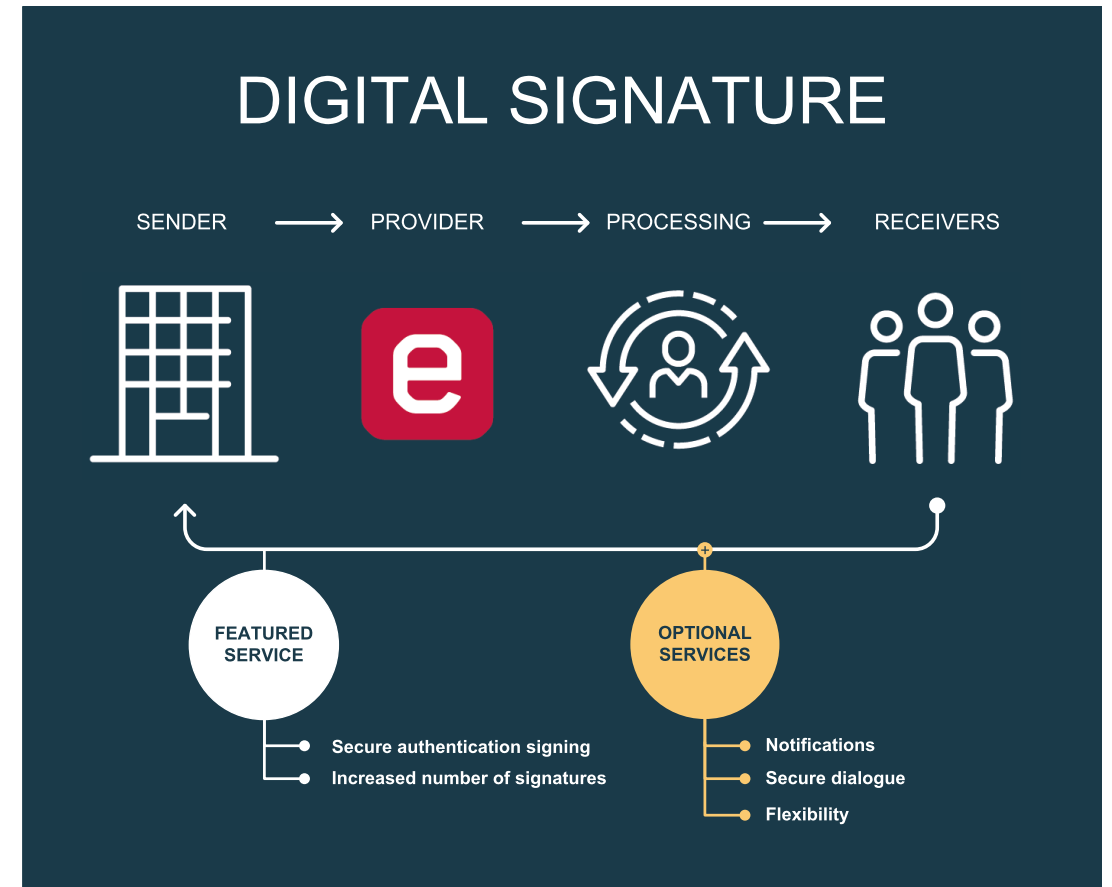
DIGITAL SIGNATURE

SENDER → PROVIDER → PROCESSING → RECEIVERS

e

FEATURED SERVICE

Secure authentication signing
Increased number of signatures

OPTIONAL SERVICES

Notifications
Secure dialogue
Flexibility